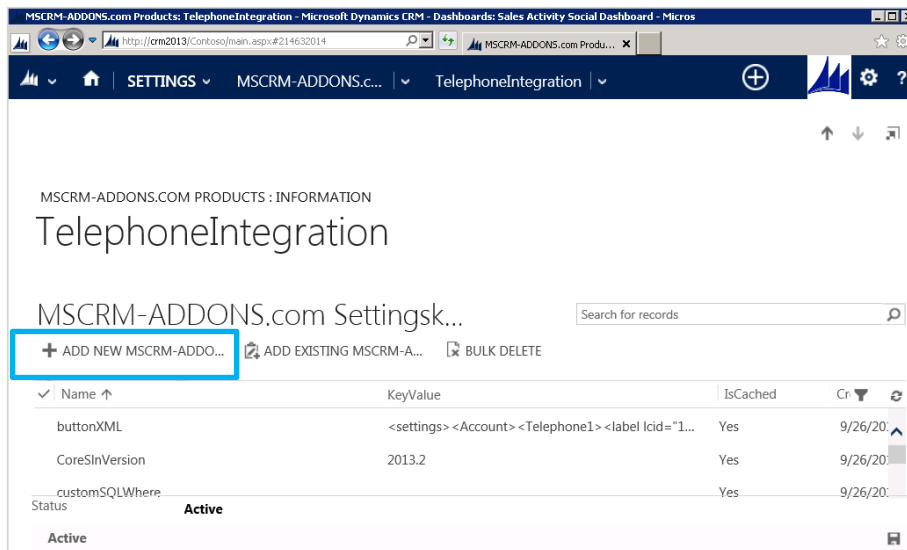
MSCRM-ADDONS.com Products: TelephoneIntegration - Microsoft Dynamics CRM - Dashboards: Sales Activity Social Dashboard - Micros

http://crm2013/Contoso/main.aspx#214632014

MSCRM-ADDONS.com Produ...

SETTINGS MSCRM-ADDONS.c... TelephoneIntegration

MSCRM-ADDONS.COM PRODUCTS : INFORMATION

TelephoneIntegration

MSCRM-ADDONS.com Settingsk...

Search for records

+ ADD NEW MSCRM-ADDO... ADD EXISTING MSCRM-A... BULK DELETE

| Name ↑ | KeyValue | IsCached | Cr |
|---|---|---|---|
| buttonXML | <settings><Account><Telephone1><label lcid="1... | Yes | 9/26/20 |
| CoreSlnVersion | 2013.2 | Yes | 9/26/20 |
| customSQLWhere | | Yes | 9/26/20 |

Status Active

Active